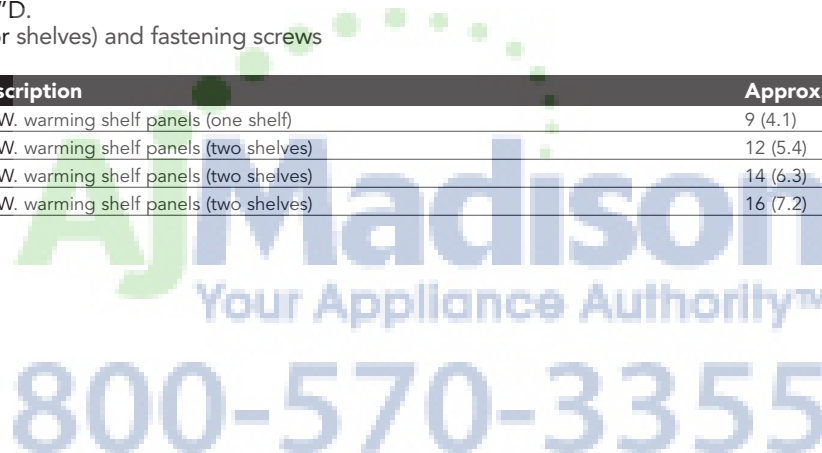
"D.
r shelves) and fastening screws

| scription | Approx |
|---|---|
| W. warming shelf panels (one shelf) | 9 (4.1) |
| W. warming shelf panels (two shelves) | 12 (5.4) |
| W. warming shelf panels (two shelves) | 14 (6.3) |
| W. warming shelf panels (two shelves) | 16 (7.2) |

AjMadison
Your Appliance Authority™
800-570-3355